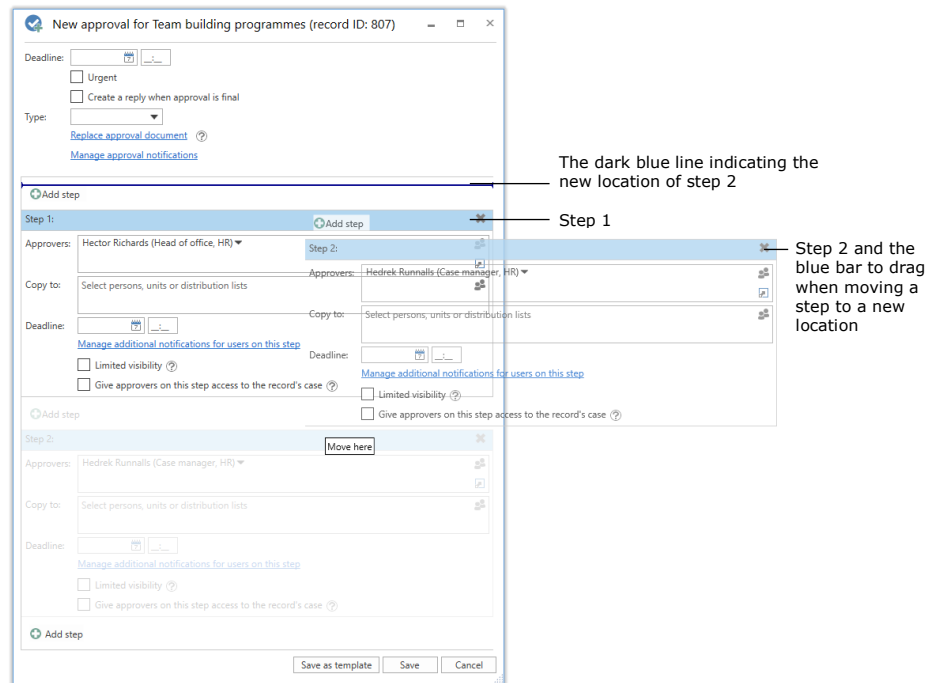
New approval for Team building programmes (record ID: 807)

Deadline:

Urgent

Create a reply when approval is final

Type:

Replace approval document

Manage approval notifications

The dark blue line indicating the new location of step 2

Add step

Step 1:

Add step

Step 1

Approvers: Hector Richards (Head of office, HR)

Step 2:

Step 2 and the blue bar to drag when moving a step to a new location

Approvers: Hedrek Runnalls (Case manager, HR)

Copy to: Select persons, units or distribution lists

Copy to: Select persons, units or distribution lists

Deadline:

Deadline:

Manage additional notifications for users on this step

Manage additional notifications for users on this step

Limited visibility

Limited visibility

Give approvers on this step access to the record's case

Give approvers on this step access to the record's case

Add step

Move here

Step 2:

Approvers: Hedrek Runnalls (Case manager, HR)

Copy to: Select persons, units or distribution lists

Deadline:

Manage additional notifications for users on this step

Limited visibility

Give approvers on this step access to the record's case

Add step

Save as template Save Cancel